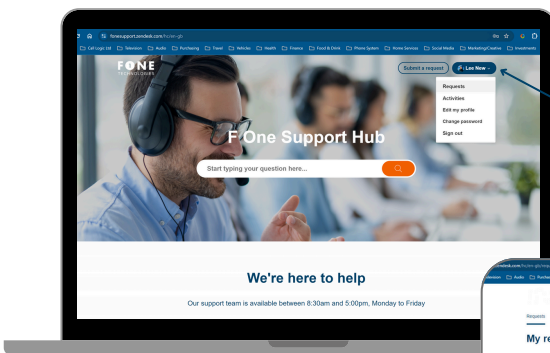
fonesupport.zendesk.com/hc/en-gb

Call Logic Ltd Television Audio Purchasing Travel Vehicles Health Finance Food & Drink Phone System Fone Services Social Media Marketing/Creative Investments

FONE
TECHNOLOGIES

Submit a request Lee New

Requests
Activities
Edit my profile
Change password
Sign out

F One Support Hub

Start typing your question here...

We're here to help

Our support team is available between 8:30am and 5:00pm, Monday to Friday

zendesk.com/hc/en-gb/requ
evision Audio Purcha

Requests

My re